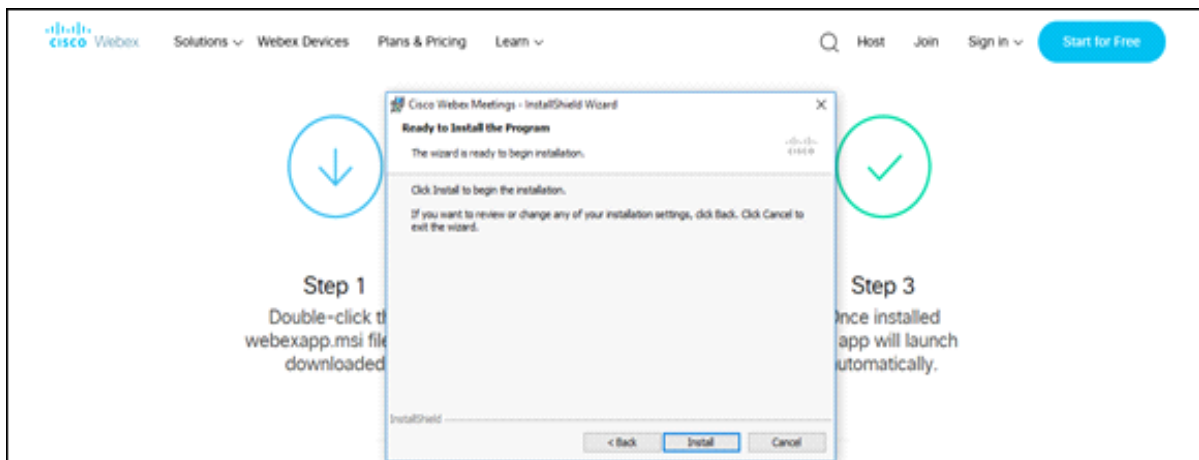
cisco Webex Solutions Webex Devices Plans & Pricing Learn Host Join Sign in Start for Free

Cisco Webex Meetings - InstallShield Wizard

Ready to Install the Program

The wizard is ready to begin installation.

cisco

Click Install to begin the installation.

If you want to review or change any of your installation settings, click Back. Click Cancel to exit the wizard.

InstallShield

< Back Install Cancel

Step 1

Double-click th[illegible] webexapp.msi fil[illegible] downloaded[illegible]

Step 3

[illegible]nce installed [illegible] app will launch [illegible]utomatically.